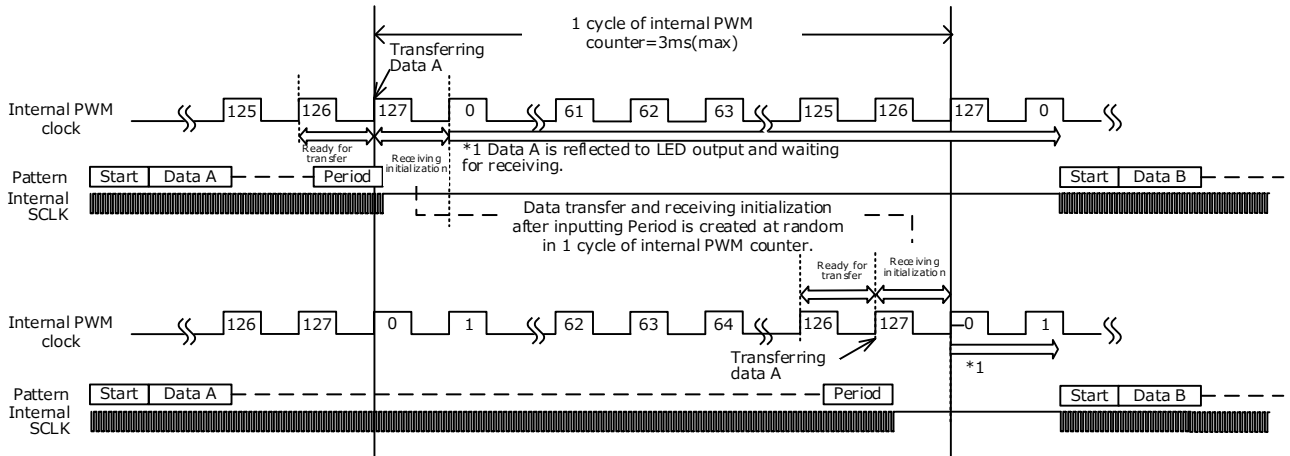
1 cycle of internal PWM counter=3ms(max)

Transferring Data A

Internal PWM clock

125 126 127 0 61 62 63 125 126 127 0

Ready for transfer

Receiving initialization

*1 Data A is reflected to LED output and waiting for receiving.

Pattern Start Data A Period Start Data B

Internal SCLK

Data transfer and receiving initialization after inputting Period is created at random in 1 cycle of internal PWM counter.

Ready for transfer

Receiving initialization

Internal PWM clock

126 127 0 1 62 63 64 126 127 0 1

Transferring data A

*1

Pattern Start Data A Period Start Data B

Internal SCLK